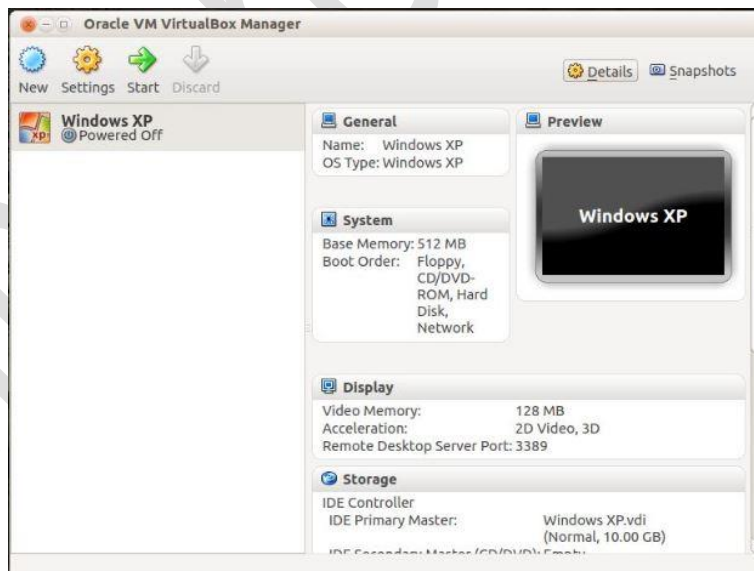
Oracle VM VirtualBox Manager

New Settings Start Discard

Details Snapshots

Windows XP
Powered Off

General
Name: Windows XP
OS Type: Windows XP

Preview

Windows XP

System
Base Memory: 512 MB
Boot Order: Floppy, CD/DVD-ROM, Hard Disk, Network

Display
Video Memory: 128 MB
Acceleration: 2D Video, 3D
Remote Desktop Server Port: 3389

Storage
IDE Controller
IDE Primary Master: Windows XP.vdi (Normal, 10.00 GB)
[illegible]